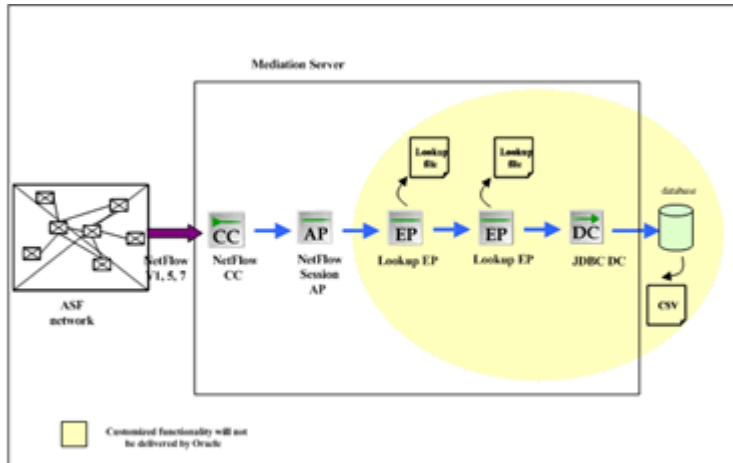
Mediation Server

Lookup file

Lookup file

database

ASF network

NetFlow V1, 5, 7

CC

NetFlow CC

AP

NetFlow Session AP

EP

Lookup EP

EP

Lookup EP

DC

JDBC DC

csv

Customized functionality will not be delivered by Oracle